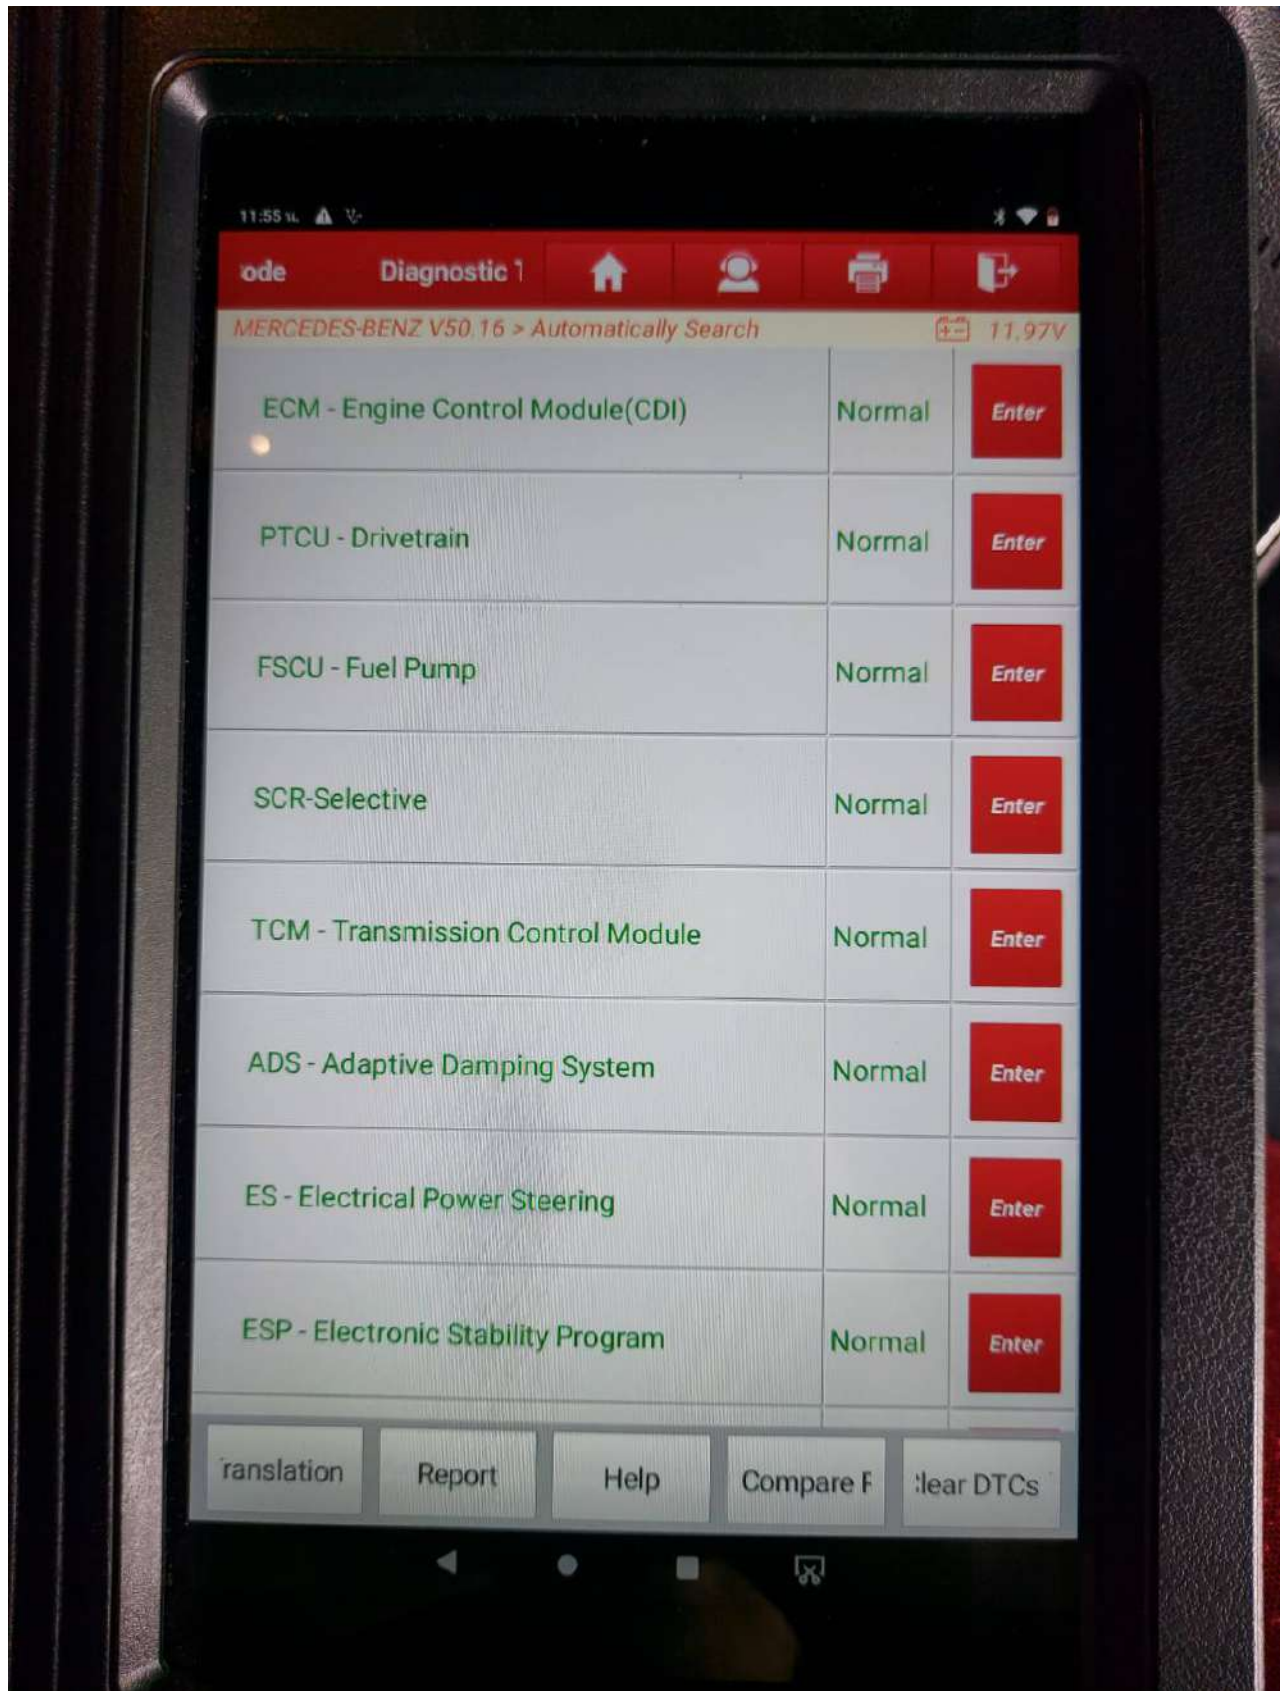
11:55

ode Diagnostic 1

MERCEDES-BENZ V50.16 > Automatically Search 11.97V

| | | |
|---|---|---|
| ECM - Engine Control Module(CDI) | Normal | Enter |
| PTCU - Drivetrain | Normal | Enter |
| FSCU - Fuel Pump | Normal | Enter |
| SCR-Selective | Normal | Enter |
| TCM - Transmission Control Module | Normal | Enter |
| ADS - Adaptive Damping System | Normal | Enter |
| ES - Electrical Power Steering | Normal | Enter |
| ESP - Electronic Stability Program | Normal | Enter |

ranslation Report Help Compare F lear DTCs